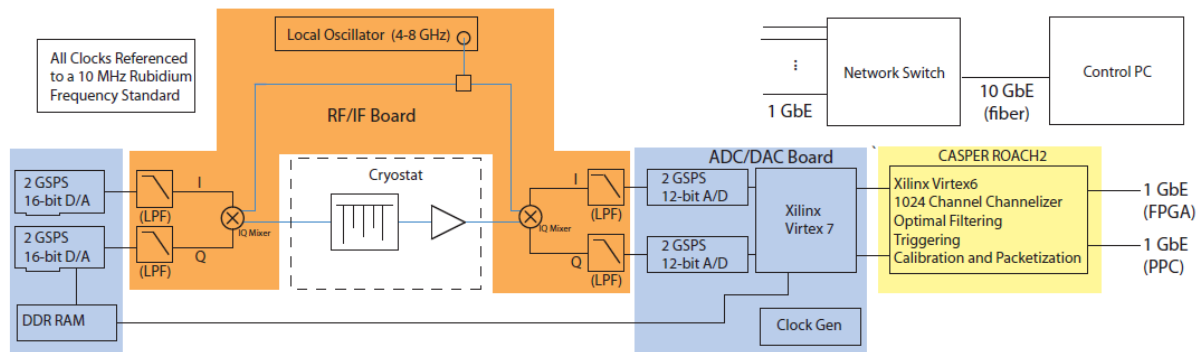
All Clocks Referenced to a 10 MHz Rubidium Frequency Standard

Local Oscillator (4-8 GHz)

RF/IF Board

⋮

Network Switch

10 GbE (fiber)

Control PC

1 GbE

2 GSPS 16-bit D/A

(LPF)

I

IQ Mixer

Q

2 GSPS 16-bit D/A

(LPF)

Cryostat

IQ Mixer

I

(LPF)

Q

(LPF)

ADC/DAC Board

2 GSPS 12-bit A/D

2 GSPS 12-bit A/D

Xilinx Virtex 7

CASPER ROACH2

Xilinx Virtex6
1024 Channel Channelizer
Optimal Filtering
Triggering
Calibration and Packetization

1 GbE (FPGA)

1 GbE (PPC)

DDR RAM

Clock Gen